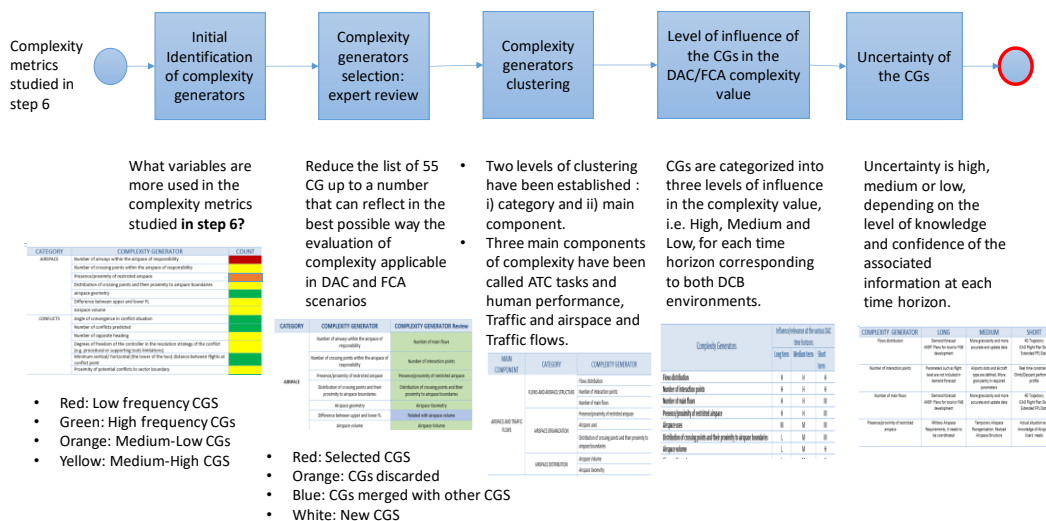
Complexity metrics studied in step 6

Initial Identification of complexity generators

Complexity generators selection: expert review

Complexity generators clustering

Level of influence of the CGs in the DAC/FCA complexity value

Uncertainty of the CGs

What variables are more used in the complexity metrics studied **in step 6?**

| CATEGORY | COMPLEXITY GENERATOR | COUNT |
|---|---|---|
| AIRSPACE | Number of airways within the airspace of responsibility | |
| | Number of crossing points within the airspace of responsibility | |
| | Presence/proximity of restricted airspace | |
| | Distribution of crossing points and their proximity to airspace boundaries | |
| | airspace geometry | |
| | Difference between upper and lower FL | |
| | Airspace volume | |
| CONFLICTS | Angle of convergence in conflict situation | |
| | Number of conflicts predicted | |
| | Number of opposite heading | |
| | Degrees of freedom of the controller in the resolution strategy of the conflict (e.g. procedural or supporting tools limitations) | |
| | Minimum vertical/horizontal (the lower of the two) distance between flights at conflict point | |
| | Proximity of potential conflicts to sector boundary | |

• Red: Low frequency CGS
• Green: High frequency CGs
• Orange: Medium-Low CGs
• Yellow: Medium-High CGS

Reduce the list of 55 CG up to a number that can reflect in the best possible way the evaluation of complexity applicable in DAC and FCA scenarios

| CATEGORY | COMPLEXITY GENERATOR | COMPLEXITY GENERATOR Review |
|---|---|---|
| AIRSPACE | Number of airways within the airspace of responsibility | Number of main flows |
| | Number of crossing points within the airspace of responsibility | Number of interaction points |
| | Presence/proximity of restricted airspace | Presence/proximity of restricted airspace |
| | Distribution of crossing points and their proximity to airspace boundaries | Distribution of crossing points and their proximity to airspace boundaries |
| | Airspace geometry | Airspace Geometry |
| | Difference between upper and lower FL | Related with airspace volume |
| | Airspace volume | Airspace volume |

• Red: Selected CGS
• Orange: CGs discarded
• Blue: CGs merged with other CGS
• White: New CGS

• Two levels of clustering have been established : i) category and ii) main component.
• Three main components of complexity have been called ATC tasks and human performance, Traffic and airspace and Traffic flows.

| MAIN COMPONENT | CATEGORY | COMPLEXITY GENERATOR |
|---|---|---|
| AIRSPACE AND TRAFFIC FLOWS | FLOWS AND AIRSPACE STRUCTURE | Flows distribution |
| | | Number of interaction points |
| | | Number of main flows |
| | AIRSPACE ORGANIZATION | Presence/proximity of restricted airspace |
| | | Airspace uses |
| | | Distribution of crossing points and their proximity to airspace boundaries |
| | AIRSPACE DISTRIBUTION | Airspace Volume |
| | | Airspace Geometry |

CGs are categorized into three levels of influence in the complexity value, i.e. High, Medium and Low, for each time horizon corresponding to both DCB environments.

| Complexity Generators | Long term | Medium term | Short term |
|---|---|---|---|
| Flows distribution | H | H | H |
| Number of interaction points | H | H | H |
| Number of main flows | H | H | H |
| Presence/proximity of restricted airspace | H | H | H |
| Airspace uses | M | M | M |
| Distribution of crossing points and their proximity to airspace boundaries | H | H | H |
| Airspace volume | L | M | H |

Uncertainty is high, medium or low, depending on the level of knowledge and confidence of the associated information at each time horizon.

| COMPLEXITY GENERATOR | LONG | MEDIUM | SHORT |
|---|---|---|---|
| Flows distribution | Demand forecast ANSP Plans for tactical FMI development | More granularity and more accurate and update data | 4D Trajectory CAD Flight Plan Data Extended FPL Data |
| Number of interaction points | Parameters such as flight level are not included in demand forecast | Airports data and aircraft type are defined. More granularity in required parameters | Real time constraints Climb/Descent performance profile |
| Number of main flows | Demand forecast ANSP Plans for tactical FMI development | More granularity and more accurate and update data | 4D Trajectory CAD Flight Plan Data Extended FPL Data |
| Presence/proximity of restricted airspace | Military Airspace Requirements. It needs to be coordinated | Temporary Airspace Reorganisation. Revised Airspace Structure | Actual situation and knowledge of Airspace Users' needs |